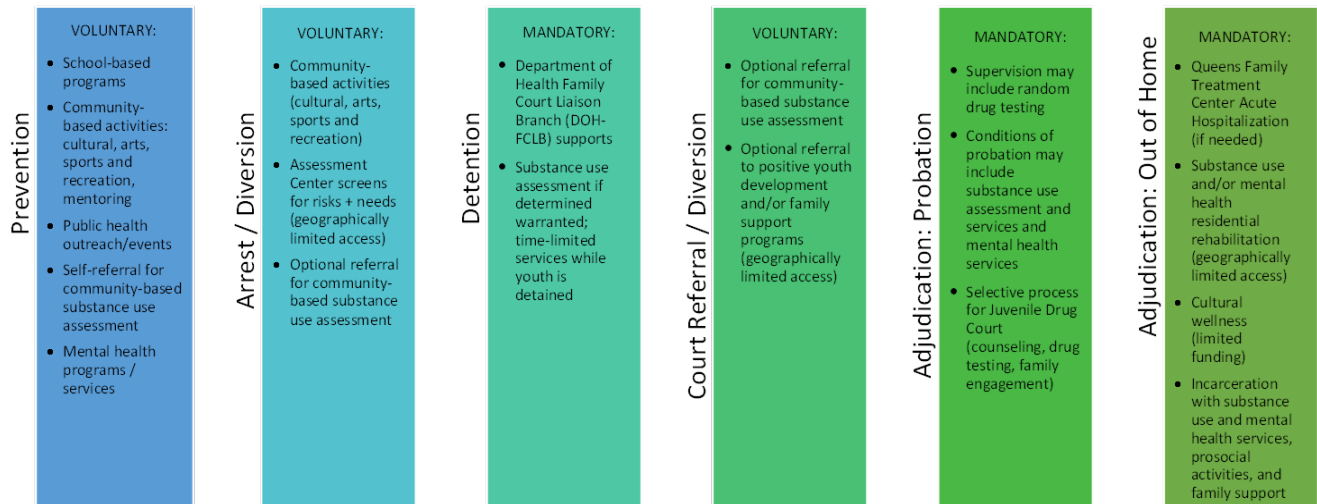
Prevention

VOLUNTARY:

- School-based programs
- Community-based activities: cultural, arts, sports and recreation, mentoring
- Public health outreach/events
- Self-referral for community-based substance use assessment
- Mental health programs / services

Arrest / Diversion

VOLUNTARY:

- Community-based activities (cultural, arts, sports and recreation)
- Assessment Center screens for risks + needs (geographically limited access)
- Optional referral for community-based substance use assessment

Detention

MANDATORY:

- Department of Health Family Court Liaison Branch (DOH-FCLB) supports
- Substance use assessment if determined warranted; time-limited services while youth is detained

Court Referral / Diversion

VOLUNTARY:

- Optional referral for community-based substance use assessment
- Optional referral to positive youth development and/or family support programs (geographically limited access)

Adjudication: Probation

MANDATORY:

- Supervision may include random drug testing
- Conditions of probation may include substance use assessment and services and mental health services
- Selective process for Juvenile Drug Court (counseling, drug testing, family engagement)

Adjudication: Out of Home

MANDATORY:

- Queens Family Treatment Center Acute Hospitalization (if needed)
- Substance use and/or mental health residential rehabilitation (geographically limited access)
- Cultural wellness (limited funding)
- Incarceration with substance use and mental health services, prosocial activities, and family support